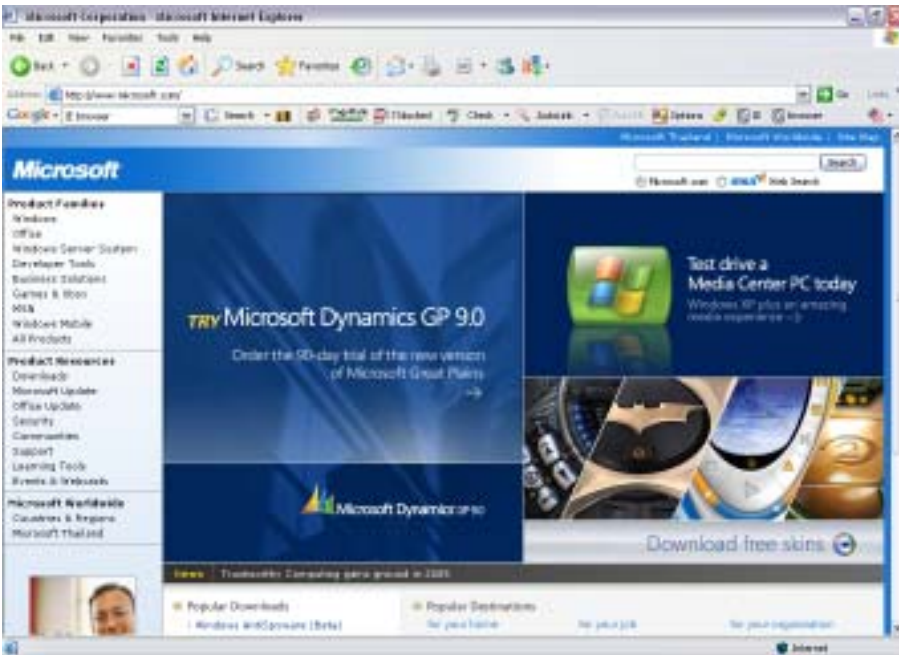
Microsoft Corporation - Microsoft Internet Explorer

File Edit View Favorites Tools Help

Back Search Favorites

Address http://www.microsoft.com/ Go Links

Google Search Blocked Check AutoLink Options Browse

Microsoft Thailand | Microsoft Worldwide | Site Map

Microsoft

Search

Microsoft.com MSN Web Search

Product Families
Windows
Office
Windows Server System
Developer Tools
Business Solutions
Games & Xbox
MSN
Windows Mobile
All Products

Product Resources
Downloads
Microsoft Update
Office Update
Security
Communities
Support
Learning Tools
Events & Webcasts

Microsoft Worldwide
Countries & Regions
Microsoft Thailand

TRY Microsoft Dynamics GP 9.0

Order the 90-day trial of the new version of Microsoft Great Plains

Microsoft Dynamics GP 9.0

Test drive a Media Center PC today

Windows XP plus an amazing media experience

Download free skins

News Trustworthy Computing gains ground in 2005

Popular Downloads
Windows AntiSpyware (Beta)

Popular Destinations
for your home for your job for your organization

Internet